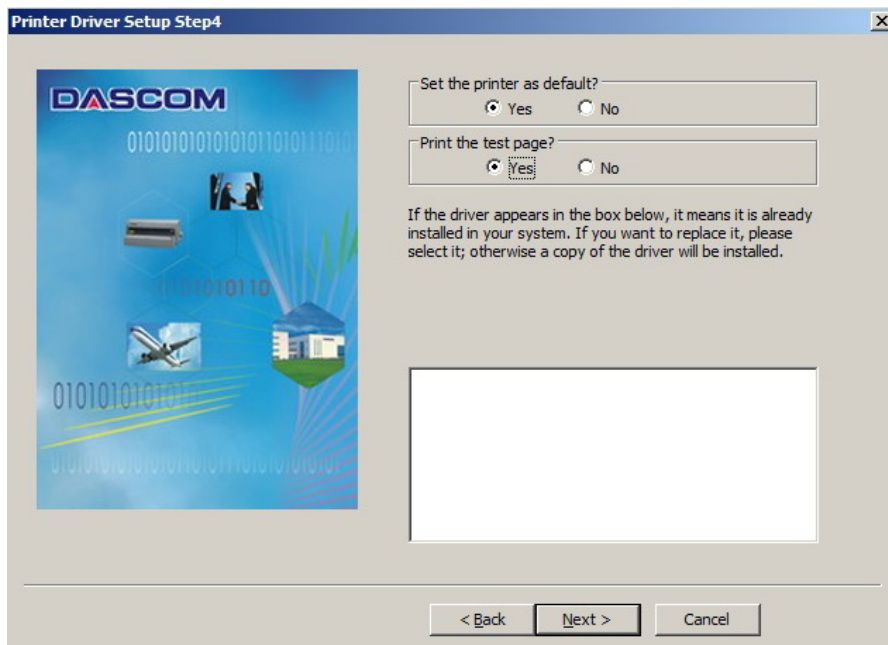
Printer Driver Setup Step4

DASCOM

010101010101010110101110101

0101110

0101010101

Set the printer as default?
Yes No

Print the test page?
Yes No

If the driver appears in the box below, it means it is already installed in your system. If you want to replace it, please select it; otherwise a copy of the driver will be installed.

< Back Next > Cancel